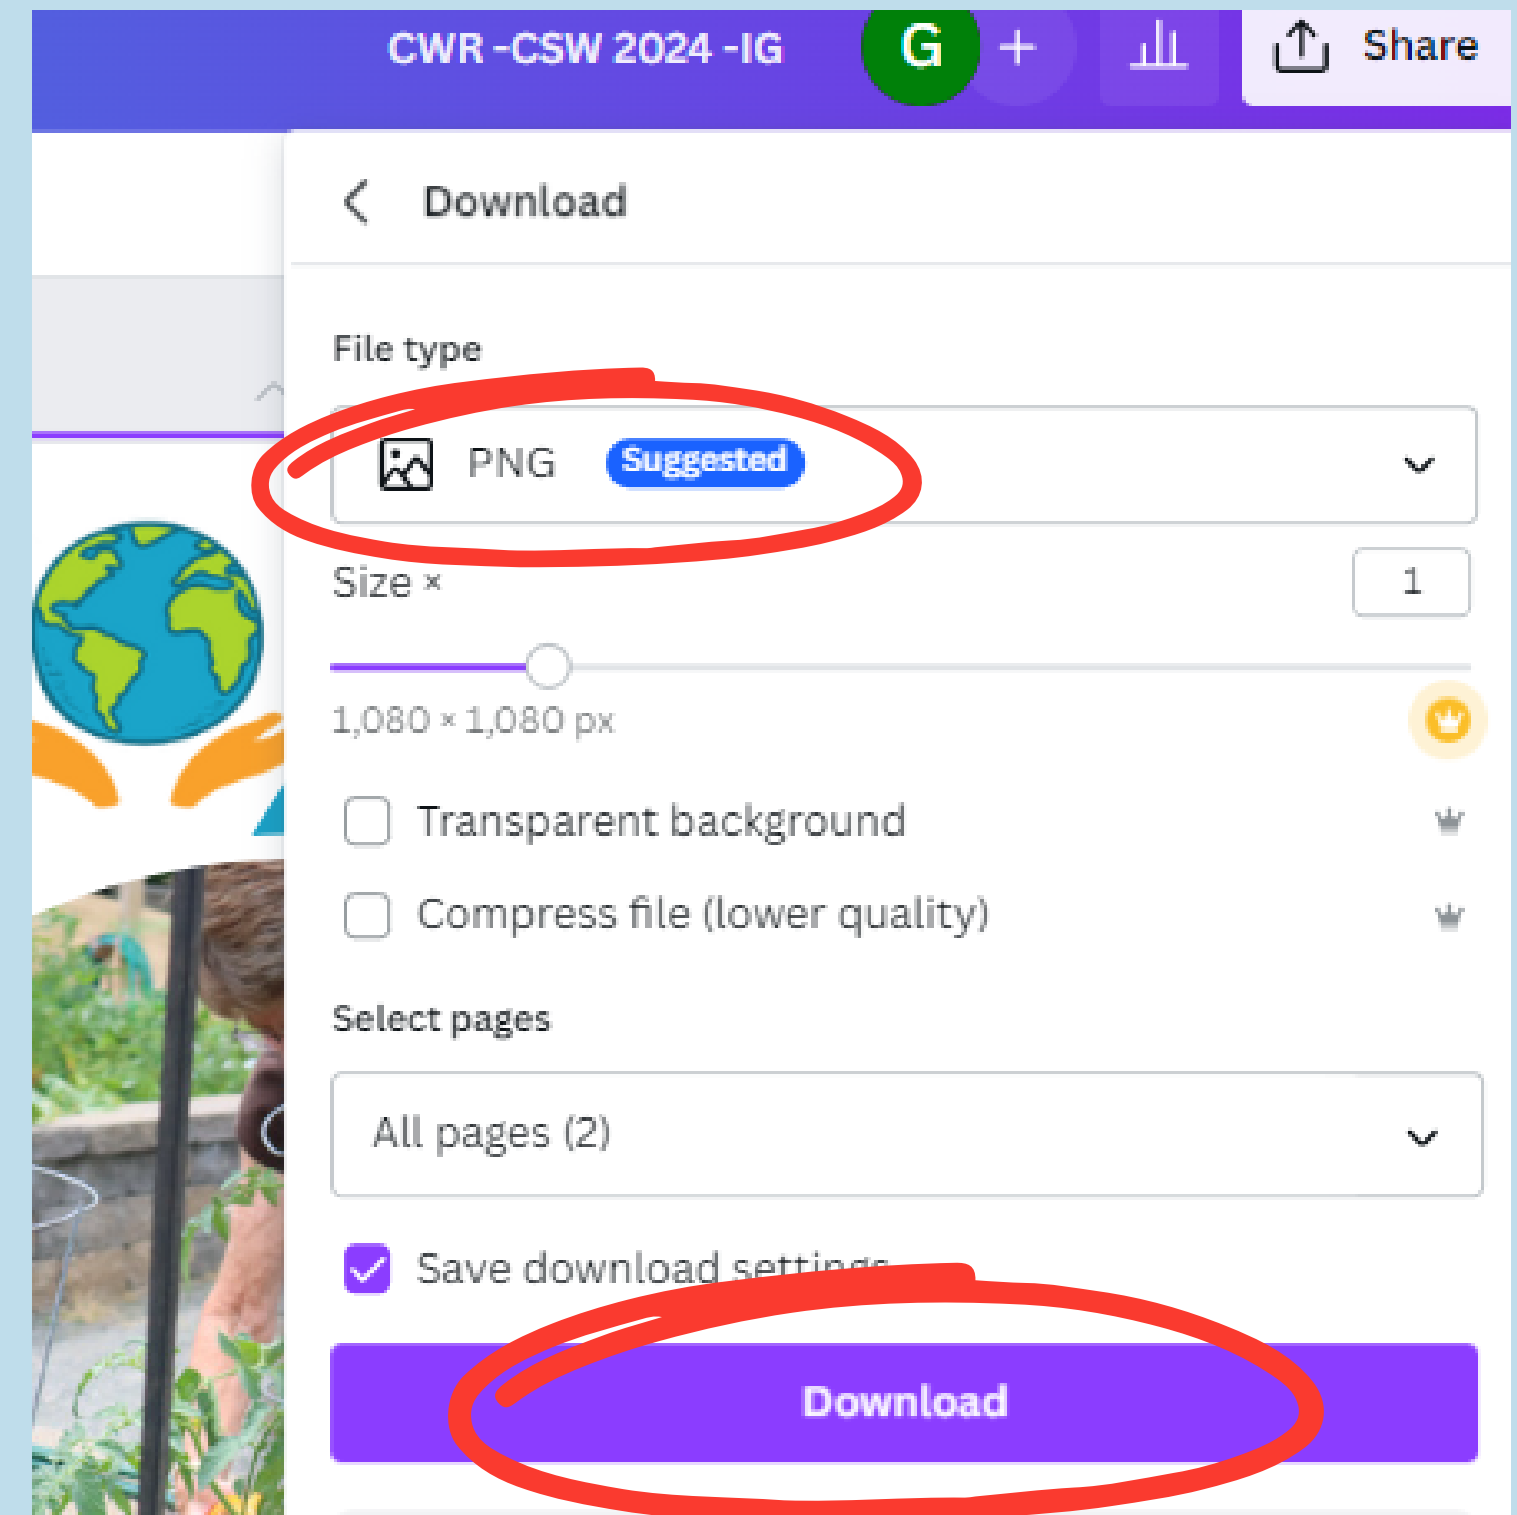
CWR -CSW 2024 -IG

G

+

Share

Download

File type

PNG Suggested

Size ×

1

1,080 × 1,080 px

Transparent background

Compress file (lower quality)

Select pages

All pages (2)

Save download settings

Download